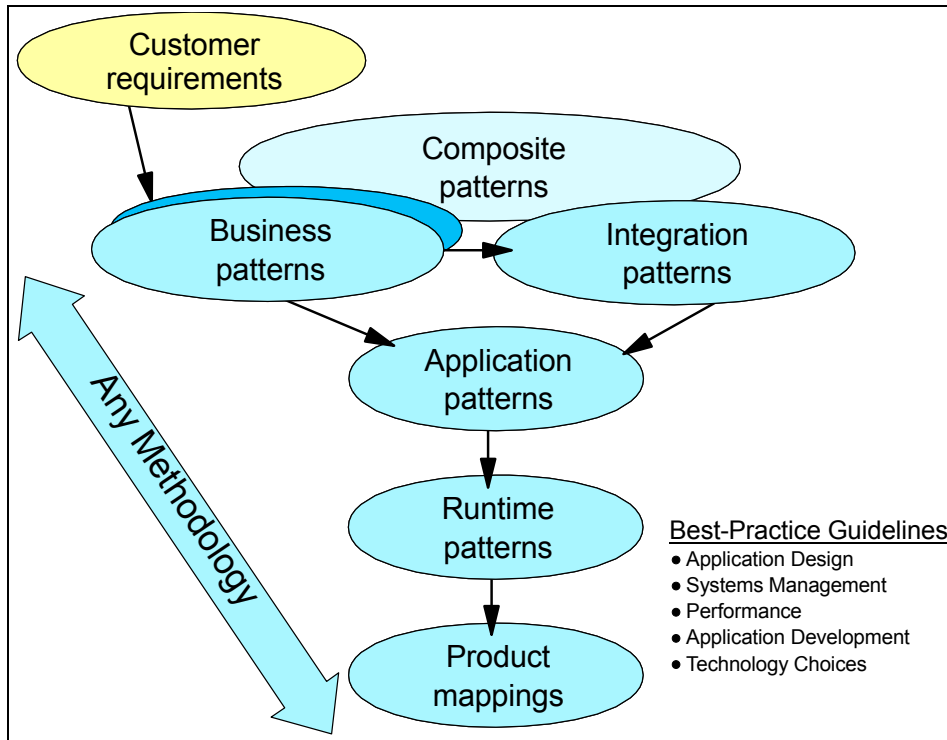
Customer requirements

Composite patterns

Business patterns

Integration patterns

Application patterns

Runtime patterns

Product mappings

Any Methodology

Best-Practice Guidelines
• Application Design
• Systems Management
• Performance
• Application Development
• Technology Choices